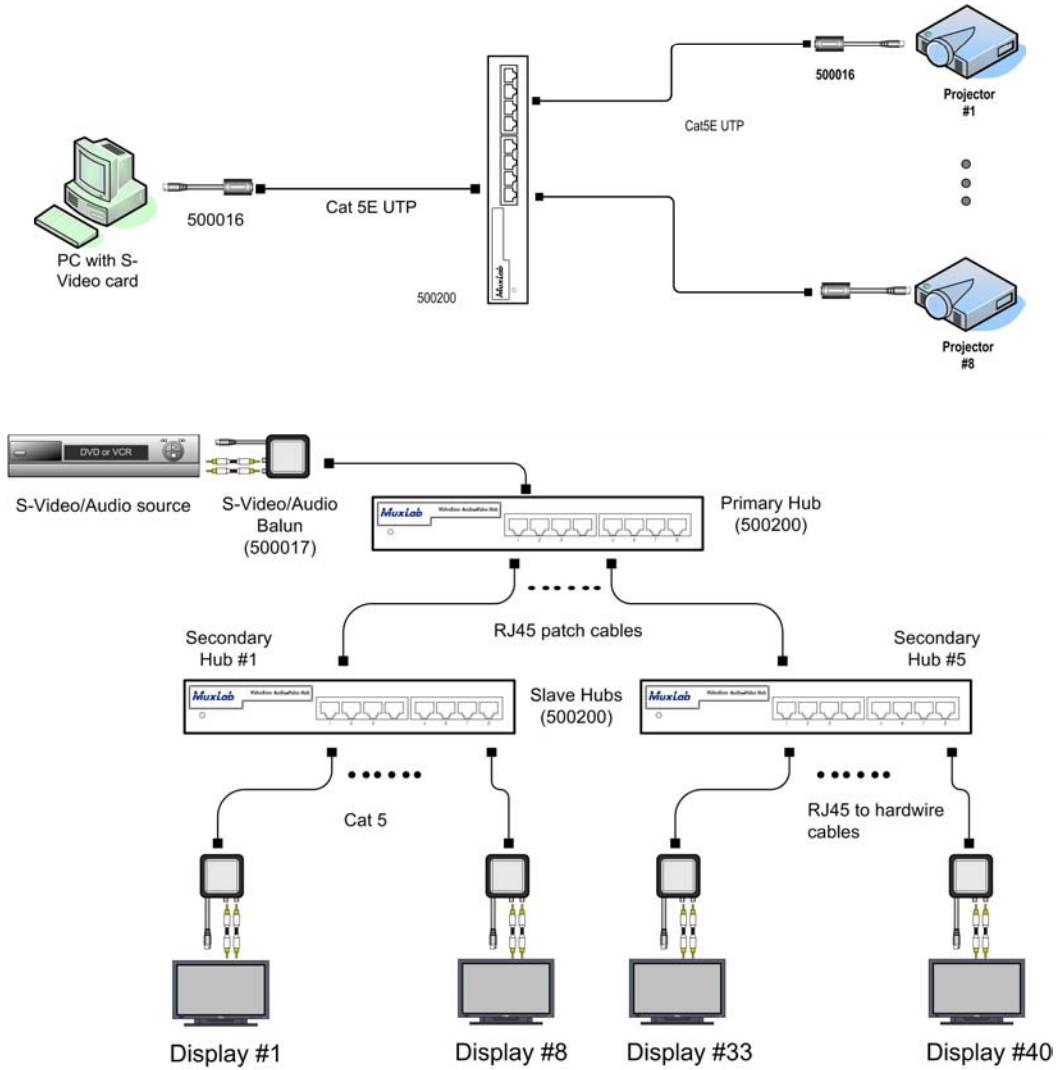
PC with S-Video card

500016

Cat 5E UTP

MuxLab

500200

500016

Cat5E UTP

Projector #1

Projector #8

DVD or VCR

S-Video/Audio source

S-Video/Audio Balun (500017)

MuxLab

Primary Hub (500200)

RJ45 patch cables

Secondary Hub #1

Secondary Hub #5

MuxLab

Slave Hubs (500200)

MuxLab

Cat 5

RJ45 to hardwire cables

Display #1

Display #8

Display #33

Display #40